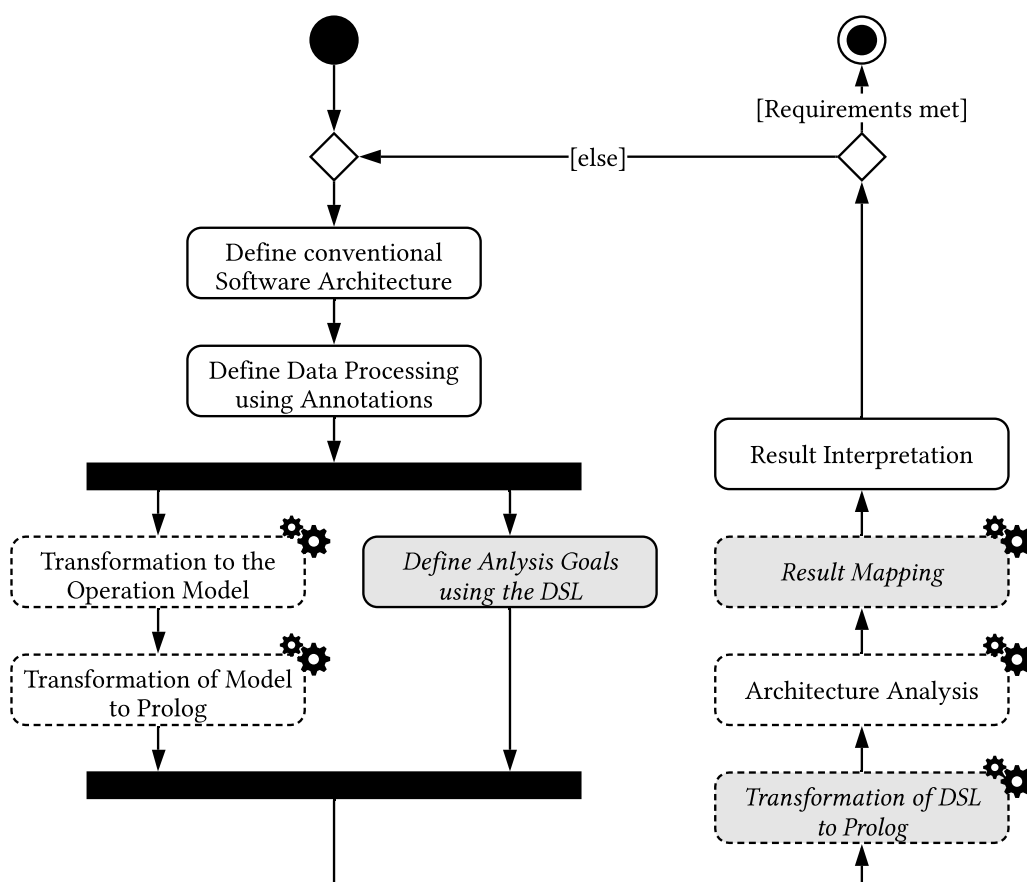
[Requirements met]

[else]

Define conventional Software Architecture

Define Data Processing using Annotations

Transformation to the Operation Model

Define Anlysis Goals using the DSL

Transformation of Model to Prolog

Result Interpretation

Result Mapping

Architecture Analysis

Transformation of DSL to Prolog